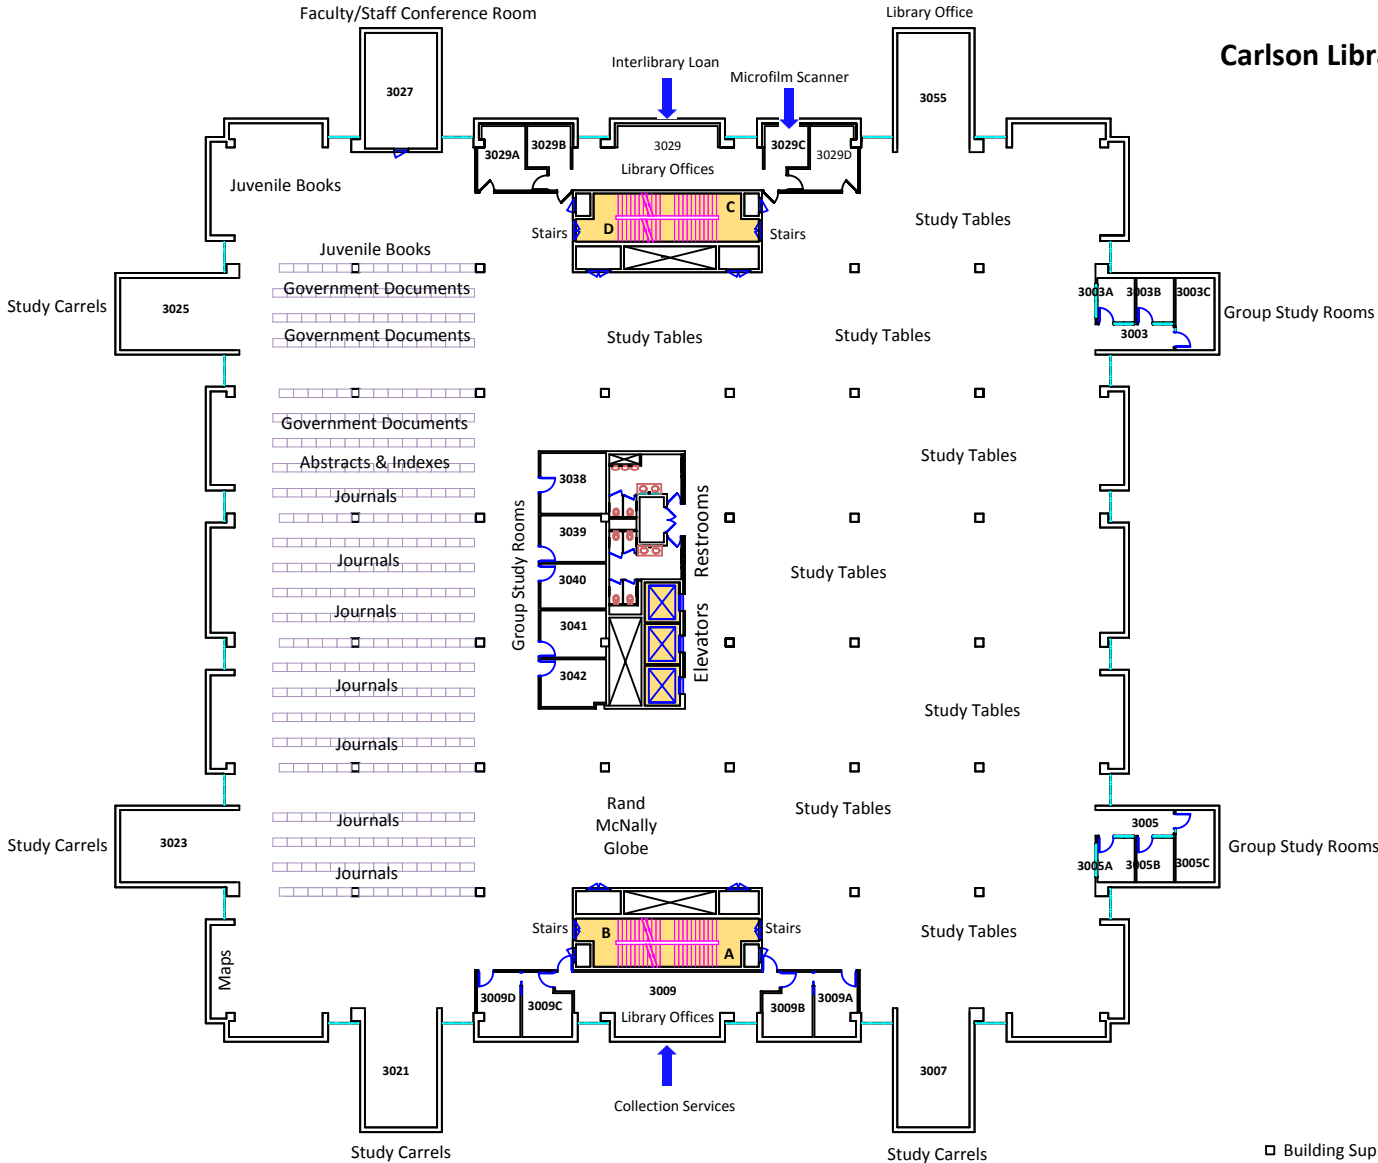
Faculty/Staff Conference Room

Library Office

Carlson Libr

3027

Interlibrary Loan

Microfilm Scanner

3055

3029A

3029B

3029

Library Offices

3029C

3029D

Juvenile Books

C

D

Stairs

Stairs

Study Tables

Juvenile Books

Study Carrels

3025

Government Documents

3003A

3003B

3003C

Group Study Rooms

Government Documents

Study Tables

Study Tables

3003

Government Documents

Study Tables

Abstracts & Indexes

3038

Journals

Restrooms

3039

Group Study Rooms

Journals

3040

Study Tables

Journals

3041

Elevators

3042

Journals

Study Tables

Journals

Rand McNally Globe

Study Tables

Journals

3005

Study Carrels

3023

3005A

3005B

3005C

Group Study Rooms

Journals

Stairs

Stairs

Study Tables

B

A

Maps

3009D

3009C

3009

3009B

3009A

Library Offices

3021

3007

Collection Services

Study Carrels

Study Carrels

Building Sup